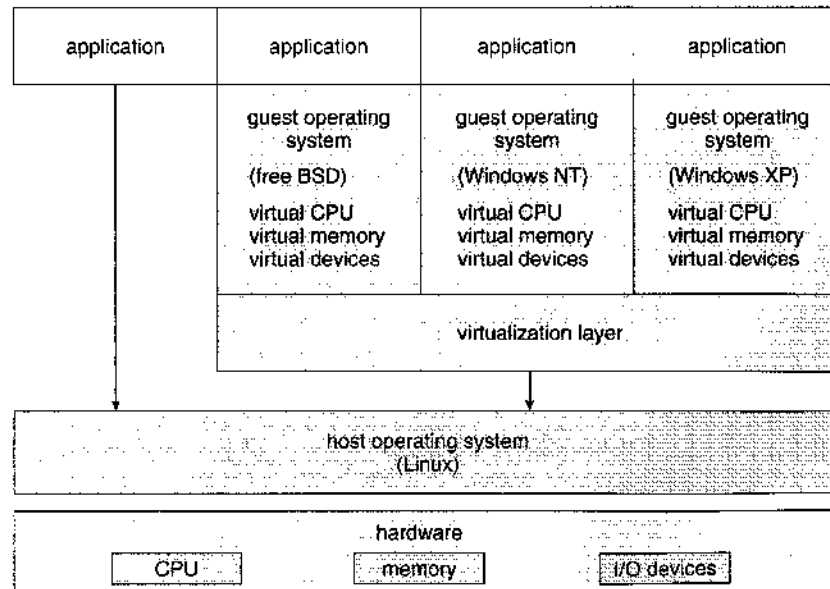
application

application

application

application

guest operating system

(free BSD)

virtual CPU
virtual memory
virtual devices

guest operating system

(Windows NT)

virtual CPU
virtual memory
virtual devices

guest operating system

(Windows XP)

virtual CPU
virtual memory
virtual devices

virtualization layer

host operating system
(Linux)

hardware

CPU

memory

I/O devices